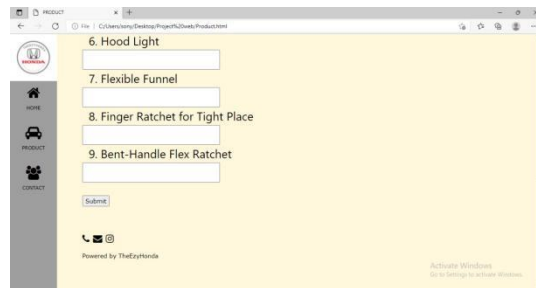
PRODUCT

File | C:/Users/sony/Desktop/Project%20web/Product.html

HONDA

HOME

PRODUCT

CONTACT

6. Hood Light

7. Flexible Funnel

8. Finger Ratchet for Tight Place

9. Bent-Handle Flex Ratchet

Submit

Powered by TheEzyHonda

Activate Windows
Go to Settings to activate Windows.